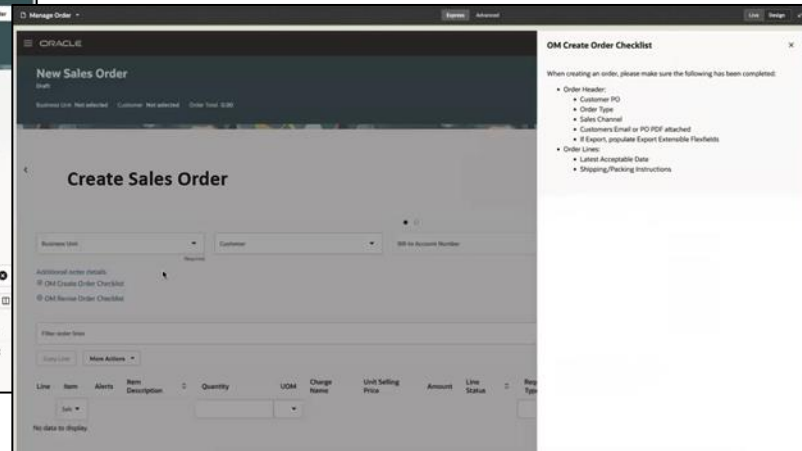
Manage Order

Express Advanced

Live Design

ORACLE

New Sales Order

Draft

Business Unit Not selected Customer Not selected Order Total 0.00

Create Sales Order

Business Unit

Customer

Bill-to Account Number

Required

Additional order details

OM Create Order Checklist

OM Revise Order Checklist

Filter order lines

Copy Line More Actions

| Line | Item | Alerts | Item Description | Quantity | UOM | Charge Name | Unit Selling Price | Amount | Line Status | Rep Typ |
|---|---|---|---|---|---|---|---|---|---|---|
| | Sell | | | | | | | | | |

No data to display.

OM Create Order Checklist

When creating an order, please make sure the following has been completed:

- Order Header:
  - Customer PO
  - Order Type
  - Sales Channel
  - Customers Email or PO PDF attached
  - If Export, populate Export Extensible Flexfields
- Order Lines:
  - Latest Acceptable Date
  - Shipping/Packing Instructions